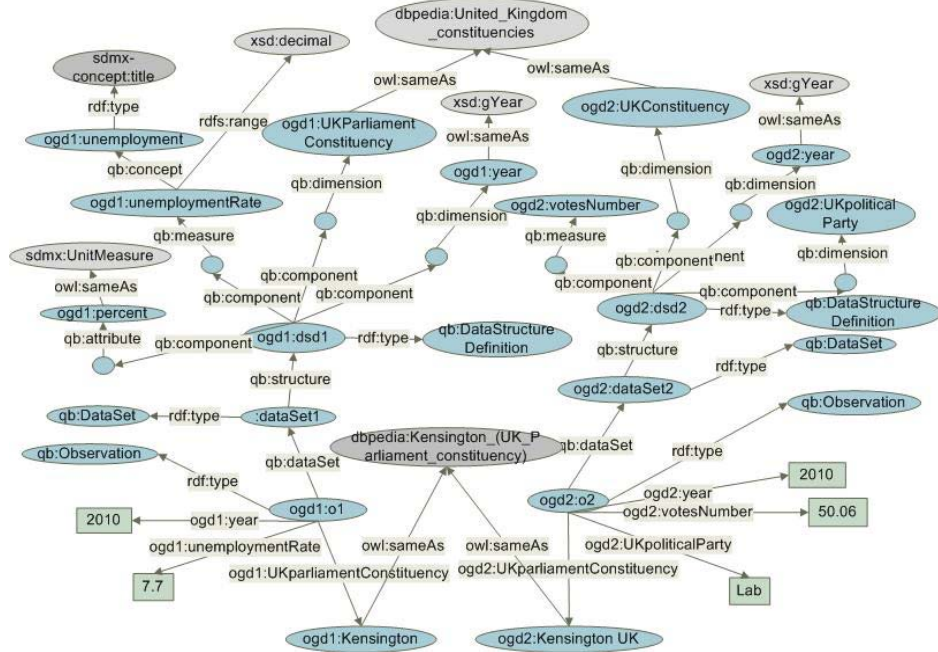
dbpedia:United_Kingdom _constituencies
sdmx-concept:title
xsd:decimal
owl:sameAs
owl:sameAs
xsd:gYear
rdf:type
rdfs:range
ogd1:UKParliament Constituency
xsd:gYear
ogd2:UKConstituency
ogd1:unemployment
owl:sameAs
owl:sameAs
qb:concept
ogd1:year
qb:dimension
ogd2:year
qb:dimension
qb:dimension
ogd1:unemploymentRate
ogd2:UKpolitical Party
qb:dimension
ogd2:votesNumber
qb:measure
qb:measure
qb:dimension
sdmx:UnitMeasure
qb:component
qb:componentnent
qb:component
qb:component
owl:sameAs
qb:component
qb:component
ogd1:percent
ogd2:dsd2
rdf:type
qb:DataStructure Definition
qb:attribute
qb:component
ogd1:dsd1
rdf:type
qb:DataStructure Definition
qb:structure
qb:DataSet
qb:structure
rdf:type
ogd2:dataSet2
qb:DataSet
rdf:type
:dataSet1
qb:Observation
dbpedia:Kensington_(UK_Parliament_constituency)
qb:dataSet
rdf:type
qb:Observation
qb:dataSet
rdf:type
2010
ogd1:o1
ogd2:o2
ogd2:year
2010
ogd1:year
ogd2:votesNumber
50.06
ogd1:unemploymentRate
owl:sameAs
owl:sameAs
ogd2:UKpoliticalParty
7.7
ogd1:UKparliamentConstituency
ogd2:UKparliamentConstituency
Lab
ogd1:Kensington
ogd2:Kensington UK